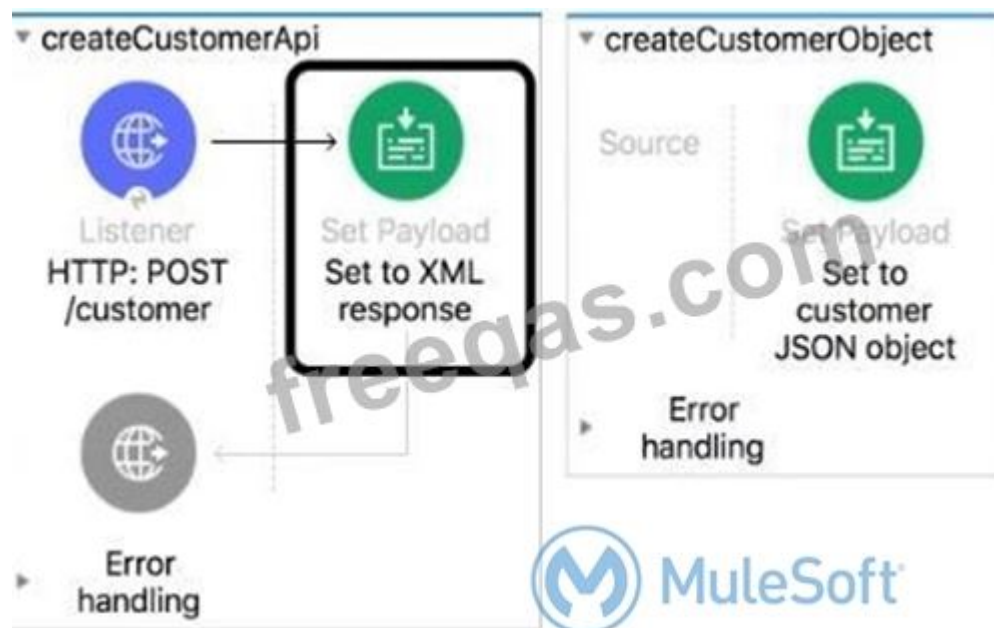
createCustomerApi

Listener
HTTP: POST /customer

Set Payload
Set to XML response

Error handling

createCustomerObject

Source

Set Payload
Set to customer JSON object

Error handling

freeqas.com

MuleSoft